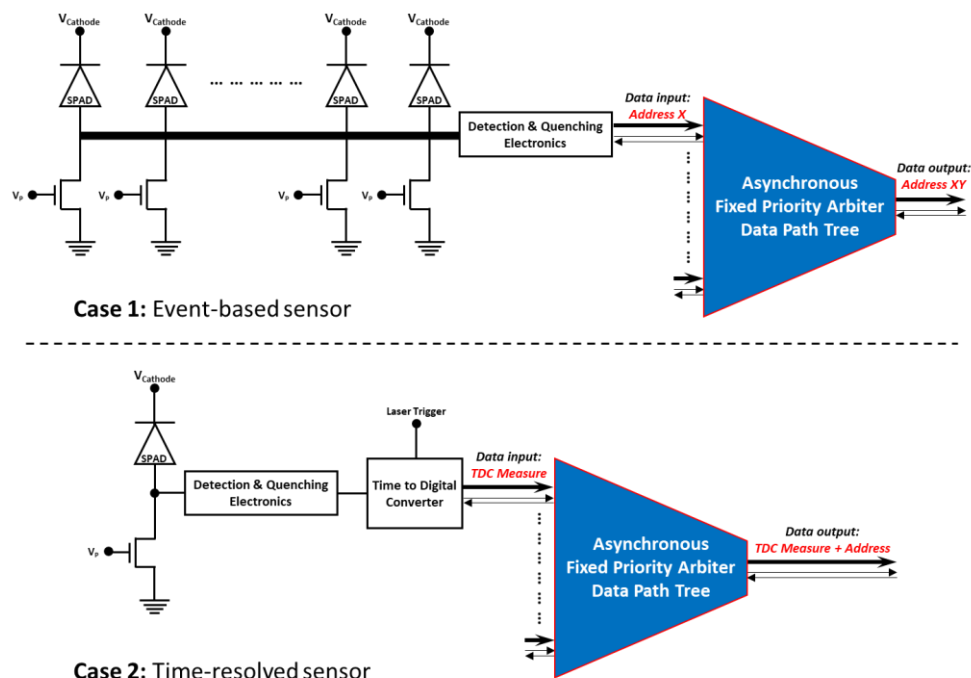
$V_{Cathode}$ $V_{Cathode}$ $V_{Cathode}$ $V_{Cathode}$

SPAD SPAD ... ... ... ... ... SPAD SPAD

Detection & Quenching Electronics

Data input: Address X

$V_p$ $V_p$ $V_p$ $V_p$

Asynchronous Fixed Priority Arbiter Data Path Tree

Data output: Address XY

**Case 1:** Event-based sensor

$V_{Cathode}$

SPAD

Laser Trigger

Detection & Quenching Electronics

Time to Digital Converter

Data input: TDC Measure

$V_p$

Asynchronous Fixed Priority Arbiter Data Path Tree

Data output: TDC Measure + Address

**Case 2:** Time-resolved sensor